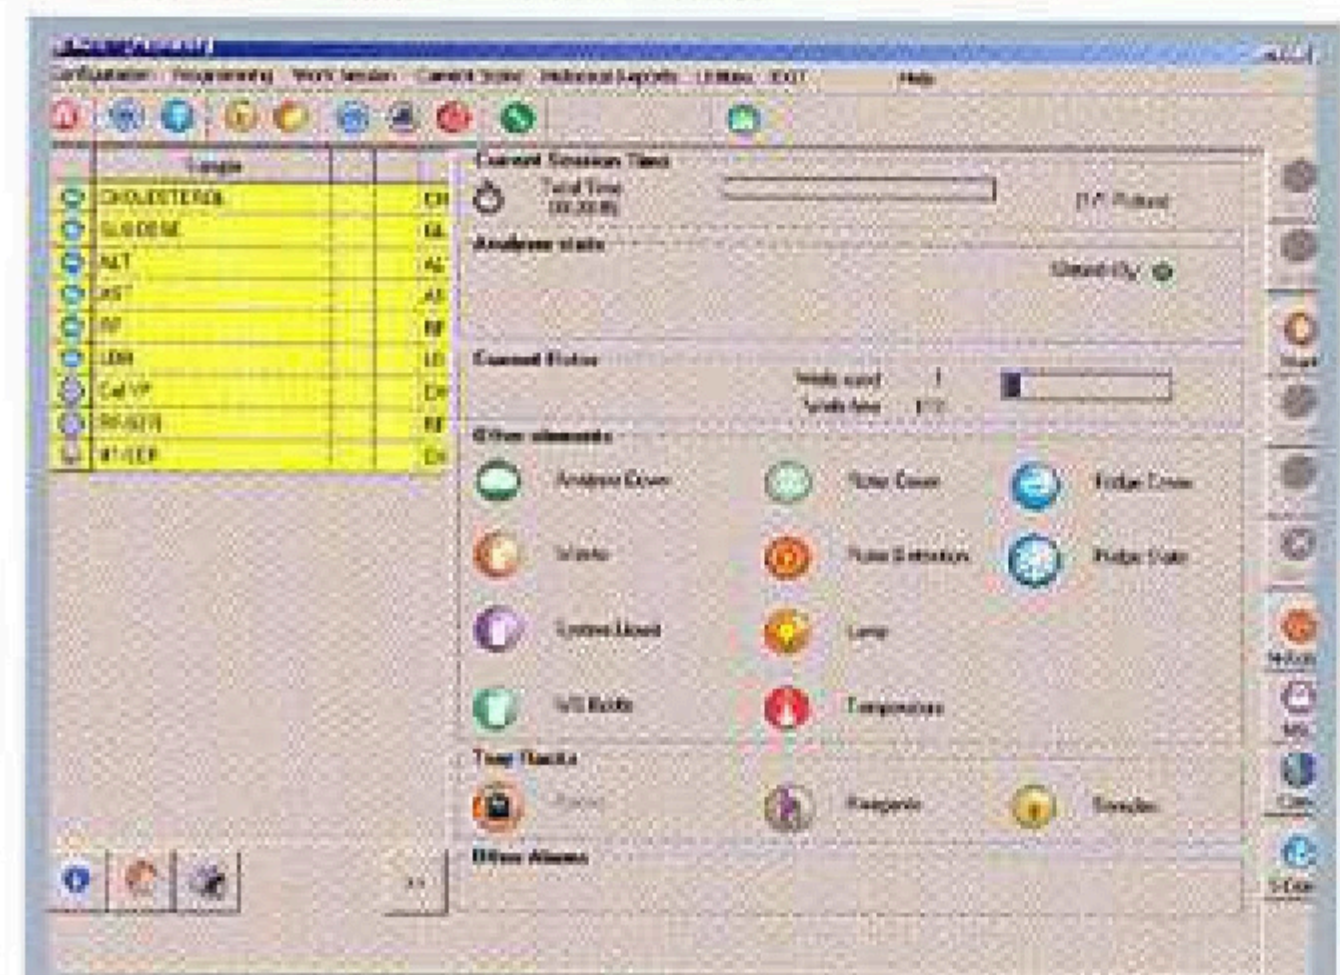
Configuration Programming Work Session Current State Historical Reports Utilities EXIT Help

Sample
CHOLESTEROL CH
GLUCOSE GL
ALT AL
AST AS
RF RF
LDH LD
Cal VP CH
RF-SER RF
HT-SER CH

Current Session Time
Total Time 00:00:00
Analyzer state
Current Rotor
Wells used 1
Wells free 119
Other elements
Analyzer Cover
Rotor Cover
Probe Cover
Washer
Rotor Detection
Probe State
System liquid
Lamp
Temperature
Tray Racks
Reagents
Samples
Other Alarms
Start
>>